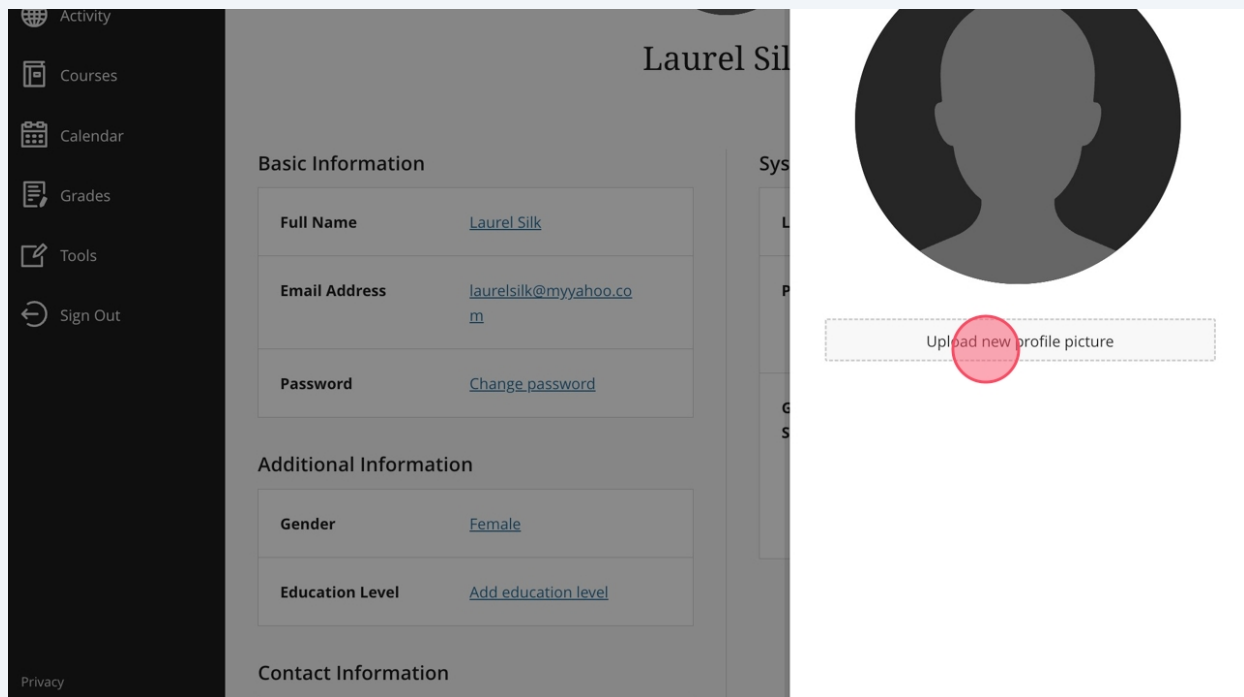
Activity
Courses
Calendar
Grades
Tools
Sign Out

Privacy

Laurel Sil

Basic Information

| | |
|---|---|
| **Full Name** | Laurel Silk |
| **Email Address** | laurelsilk@myyahoo.com |
| **Password** | Change password |

Additional Information

| | |
|---|---|
| **Gender** | Female |
| **Education Level** | Add education level |

Contact Information

Sys
L
P
G
S

Upload new profile picture